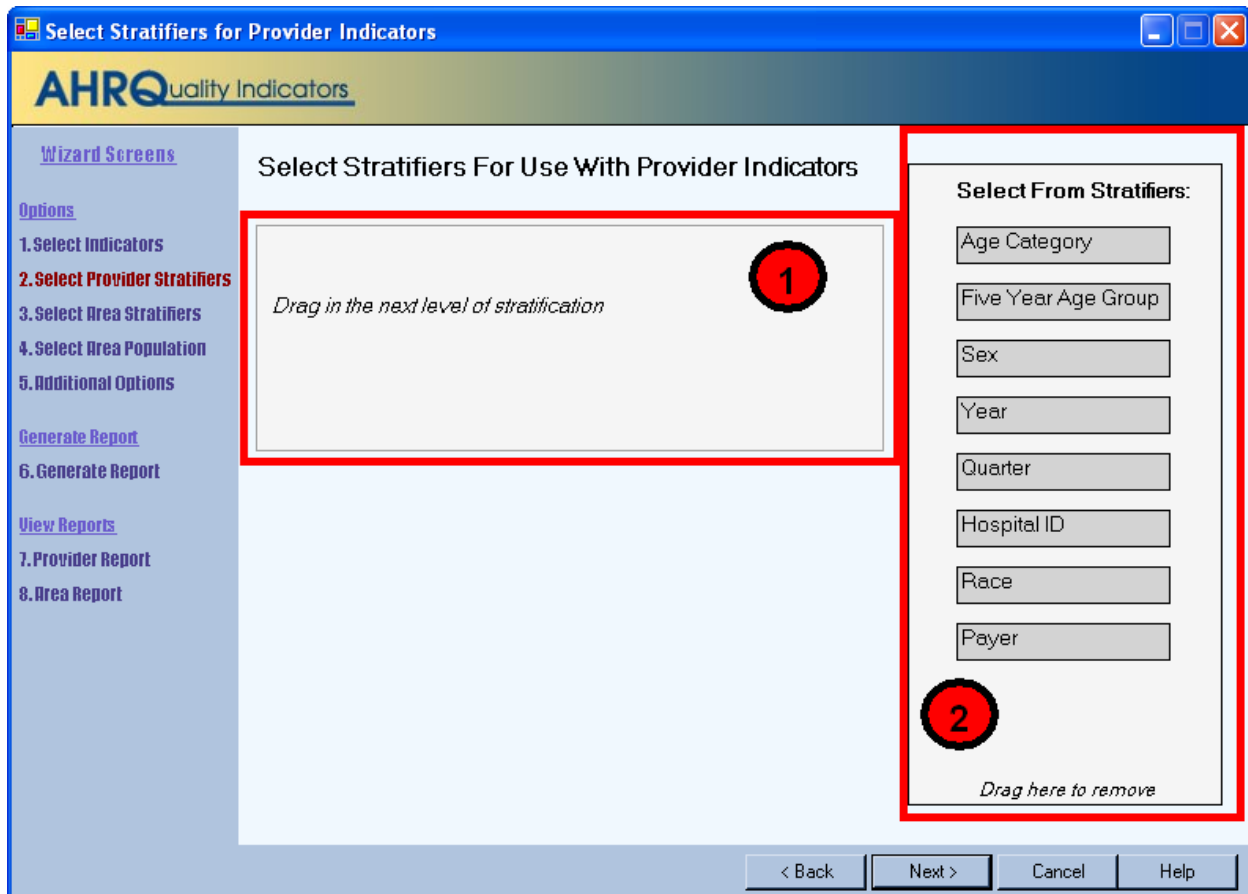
Select Stratifiers for Provider Indicators

AHRQuality Indicators

Wizard Screens

Options
1. Select Indicators
2. Select Provider Stratifiers
3. Select Area Stratifiers
4. Select Area Population
5. Additional Options

Generate Report
6. Generate Report

View Reports
7. Provider Report
8. Area Report

Select Stratifiers For Use With Provider Indicators

Drag in the next level of stratification

1

Select From Stratifiers:
Age Category
Five Year Age Group
Sex
Year
Quarter
Hospital ID
Race
Payer

2

Drag here to remove

< Back
Next >
Cancel
Help